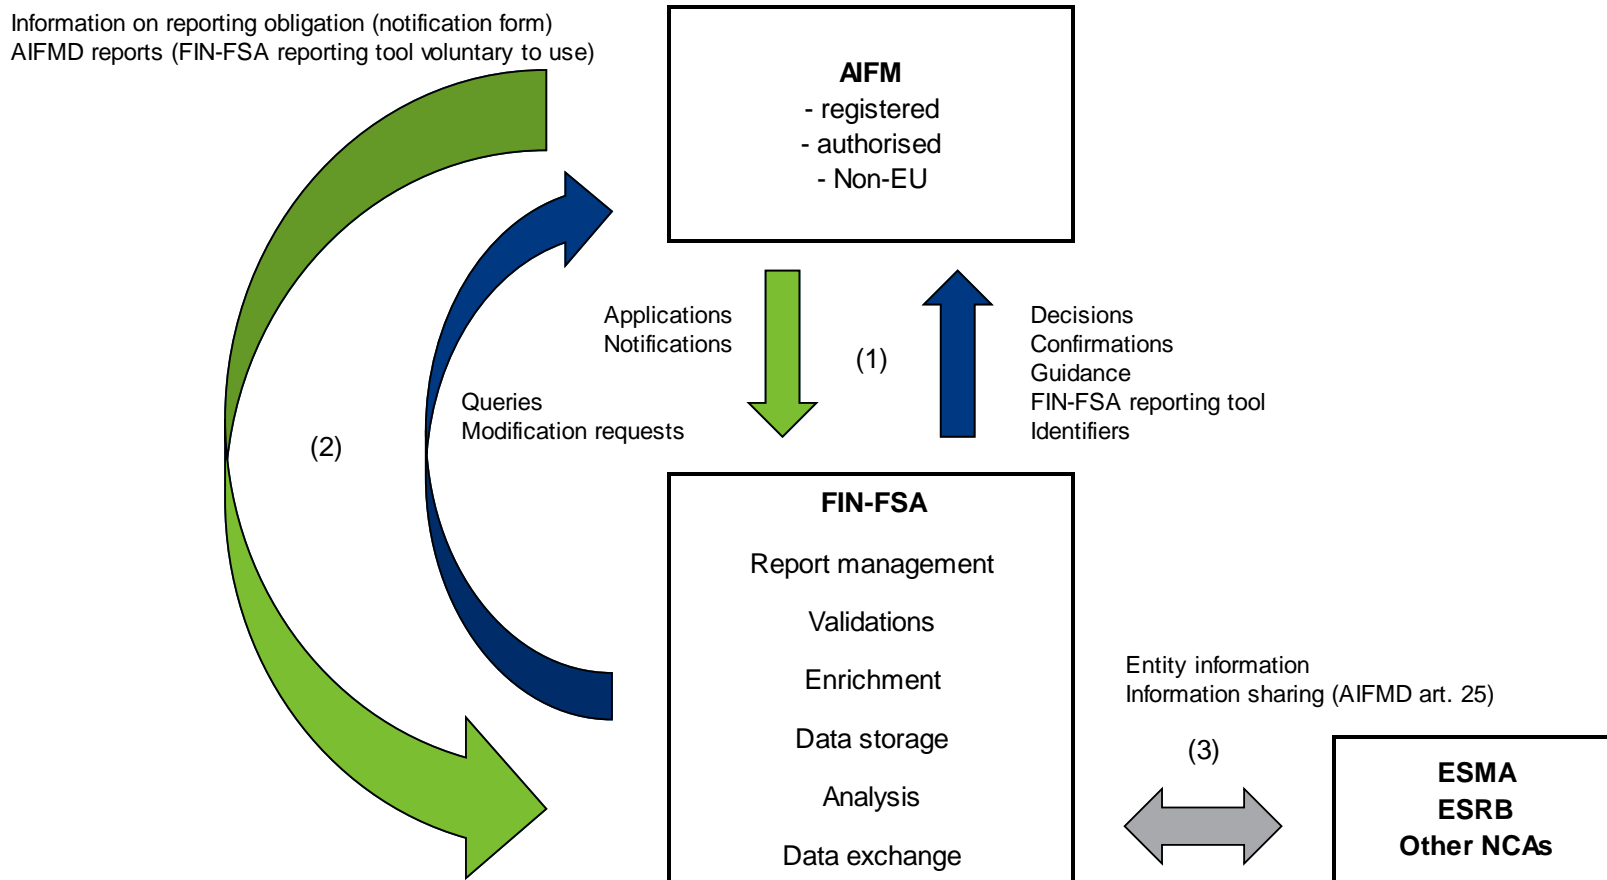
Information on reporting obligation (notification form)
AIFMD reports (FIN-FSA reporting tool voluntary to use)

AIFM
- registered
- authorised
- Non-EU

Applications
Notifications

(1)

Decisions
Confirmations
Guidance
FIN-FSA reporting tool
Identifiers

Queries
Modification requests

(2)

FIN-FSA

Report management

Validations

Enrichment

Data storage

Analysis

Data exchange

Entity information
Information sharing (AIFMD art. 25)

(3)

ESMA
ESRB
Other NCAs